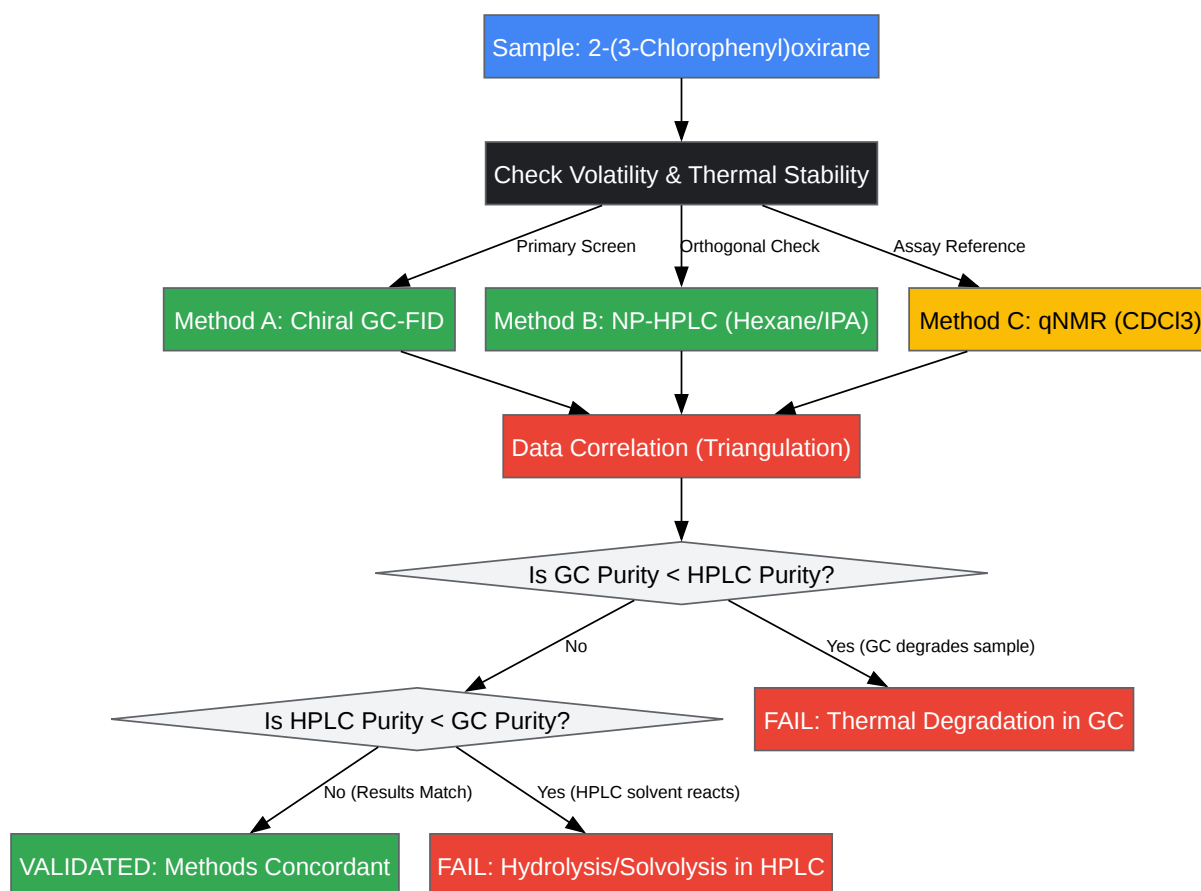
Sample: 2-(3-Chlorophenyl)oxirane

Check Volatility & Thermal Stability

Primary Screen

Orthogonal Check

Assay Reference

Method A: Chiral GC-FID

Method B: NP-HPLC (Hexane/IPA)

Method C: qNMR (CDCl3)

Data Correlation (Triangulation)

Is GC Purity < HPLC Purity?

No

Yes (GC degrades sample)

Is HPLC Purity < GC Purity?

FAIL: Thermal Degradation in GC

No (Results Match)

Yes (HPLC solvent reacts)

VALIDATED: Methods Concordant

FAIL: Hydrolysis/Solvolysis in HPLC